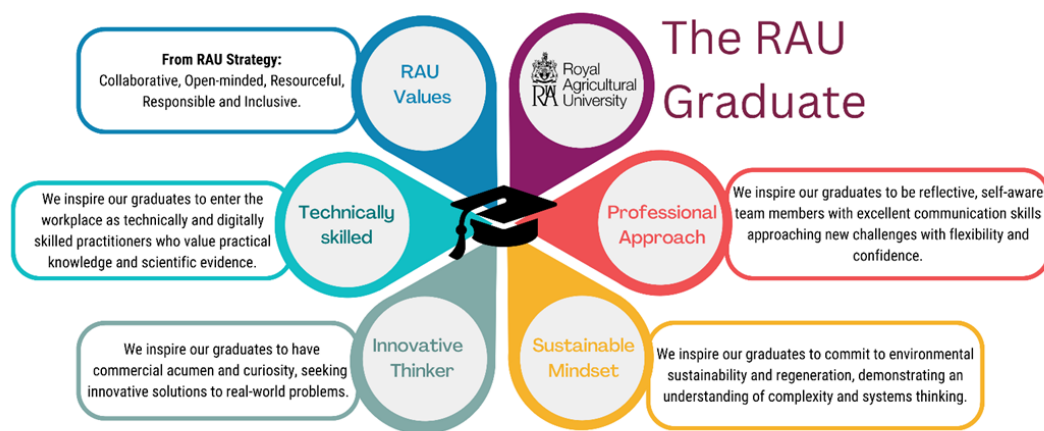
The RAU Graduate

RA Royal Agricultural University

RAU Values

From RAU Strategy:
Collaborative, Open-minded, Resourceful, Responsible and Inclusive.

Technically skilled

We inspire our graduates to enter the workplace as technically and digitally skilled practitioners who value practical knowledge and scientific evidence.

Professional Approach

We inspire our graduates to be reflective, self-aware team members with excellent communication skills approaching new challenges with flexibility and confidence.

Innovative Thinker

We inspire our graduates to have commercial acumen and curiosity, seeking innovative solutions to real-world problems.

Sustainable Mindset

We inspire our graduates to commit to environmental sustainability and regeneration, demonstrating an understanding of complexity and systems thinking.